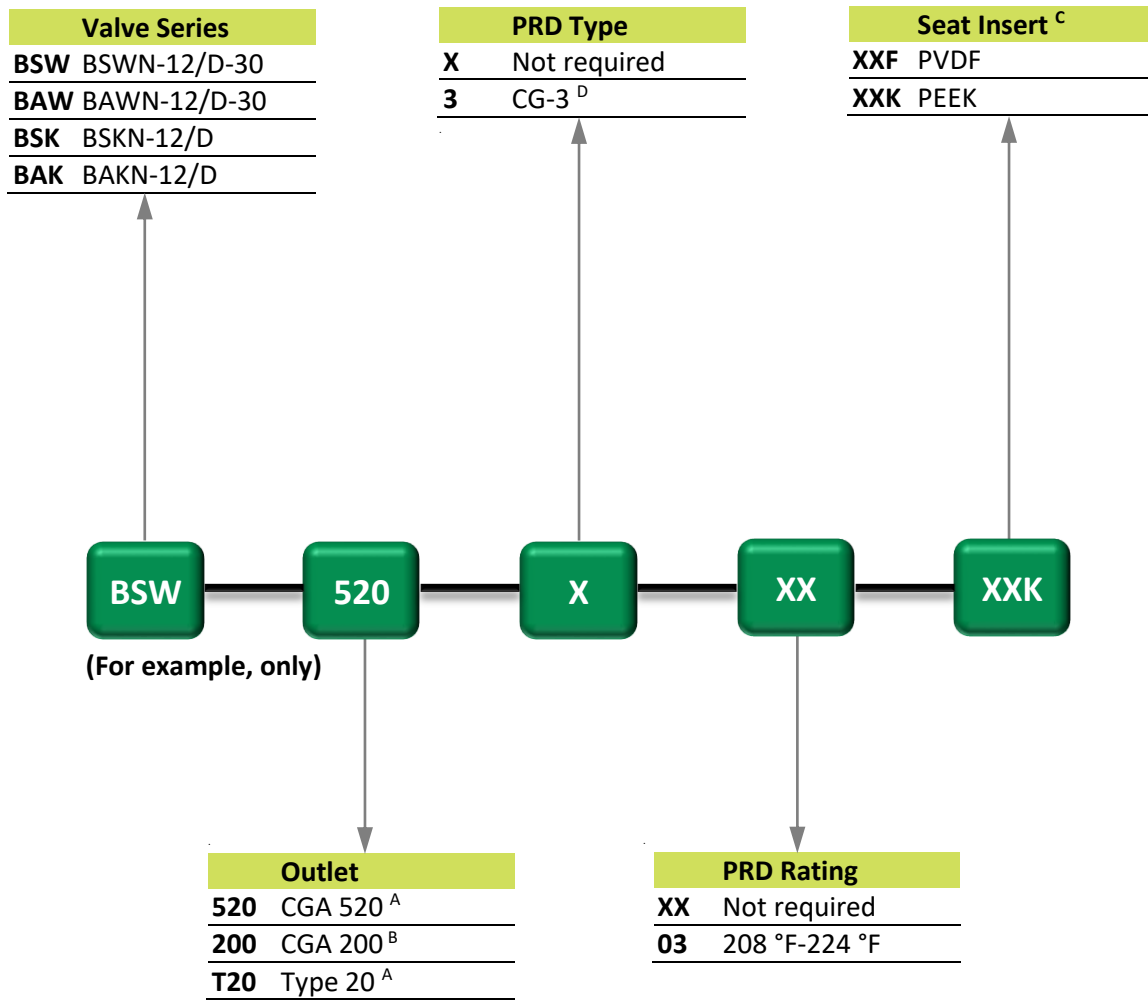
| Valve Series | |
|---|---|
| **BSW** | BSWN-12/D-30 |
| **BAW** | BAWN-12/D-30 |
| **BSK** | BSKN-12/D |
| **BAK** | BAKN-12/D |

| PRD Type | |
|---|---|
| **X** | Not required |
| **3** | CG-3 $^{D}$ |

| Seat Insert $^{C}$ | |
|---|---|
| **XXF** | PVDF |
| **XXK** | PEEK |

BSW 520 X XX XXK

(For example, only)

| Outlet | |
|---|---|
| **520** | CGA 520 $^{A}$ |
| **200** | CGA 200 $^{B}$ |
| **T20** | Type 20 $^{A}$ |

| PRD Rating | |
|---|---|
| **XX** | Not required |
| **03** | 208 °F-224 °F |